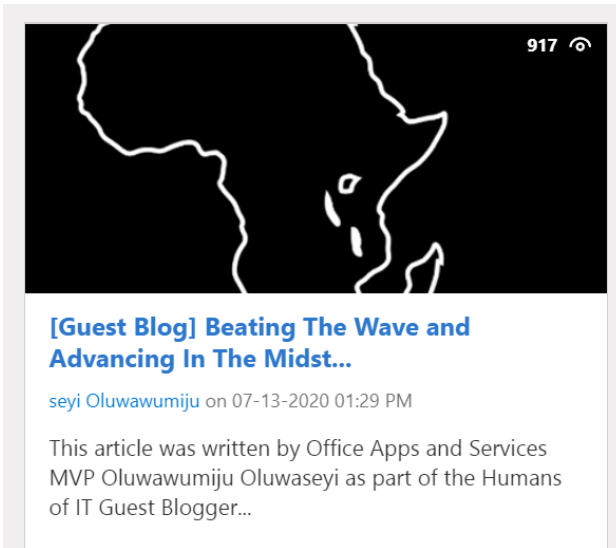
917

[Guest Blog] Beating The Wave and Advancing In The Midst...

seyi Oluwawumiju on 07-13-2020 01:29 PM

This article was written by Office Apps and Services MVP Oluwawumiju Oluwaseyi as part of the Humans of IT Guest Blogger...